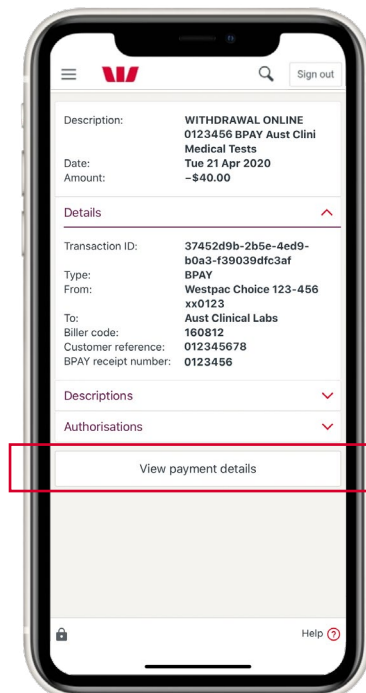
Sign out

Description: WITHDRAWAL ONLINE 0123456 BPAY Aust Clini Medical Tests
Date: Tue 21 Apr 2020
Amount: –$40.00

Details

Transaction ID: 37452d9b-2b5e-4ed9-b0a3-f39039dfc3af
Type: BPAY
From: Westpac Choice 123-456 xx0123
To: Aust Clinical Labs
Biller code: 160812
Customer reference: 012345678
BPAY receipt number: 0123456

Descriptions

Authorisations

View payment details

Help